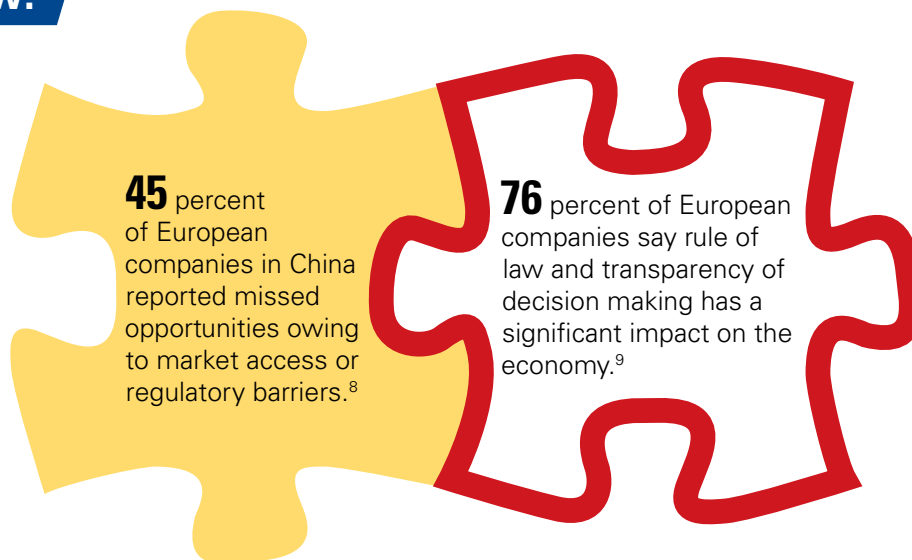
W:

45 percent of European companies in China reported missed opportunities owing to market access or regulatory barriers.$^{8}$

76 percent of European companies say rule of law and transparency of decision making has a significant impact on the economy.$^{9}$